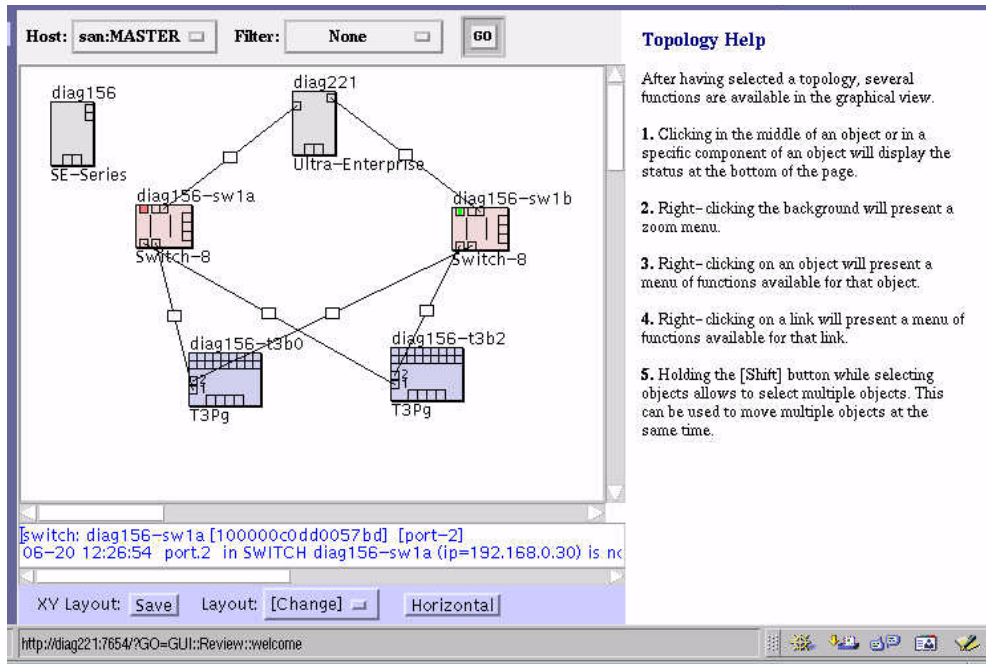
Host: san:MASTER
Filter: None
GO

diag156
SE-Series
diag221
Ultra-Enterprise
diag156-sw1a
Switch-8
diag156-sw1b
Switch-8
diag156-t3b0
2
1
T3Pg
diag156-t3b2
2
1
T3Pg

[switch: diag156-sw1a [100000c0dd0057bd] [port-2]
06-20 12:26:54 port.2 in SWITCH diag156-sw1a (ip=192.168.0.30) is nc

XY Layout: Save Layout: [Change] Horizontal

Topology Help

After having selected a topology, several functions are available in the graphical view.

1. Clicking in the middle of an object or in a specific component of an object will display the status at the bottom of the page.

2. Right-clicking the background will present a zoom menu.

3. Right-clicking on an object will present a menu of functions available for that object.

4. Right-clicking on a link will present a menu of functions available for that link.

5. Holding the [Shift] button while selecting objects allows to select multiple objects. This can be used to move multiple objects at the same time.

http://diag221:7654/?GO=GUI::Review::welcome